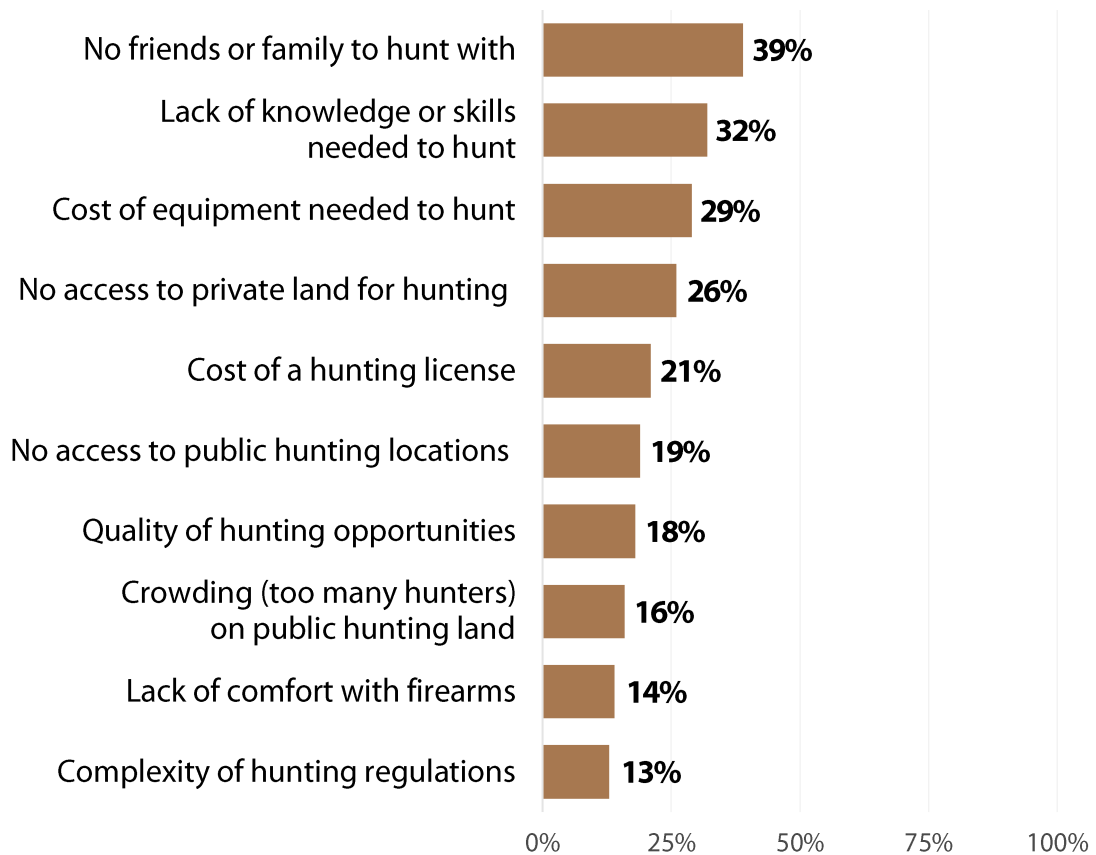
No friends or family to hunt with 39%
Lack of knowledge or skills needed to hunt 32%
Cost of equipment needed to hunt 29%
No access to private land for hunting 26%
Cost of a hunting license 21%
No access to public hunting locations 19%
Quality of hunting opportunities 18%
Crowding (too many hunters) on public hunting land 16%
Lack of comfort with firearms 14%
Complexity of hunting regulations 13%

0% 25% 50% 75% 100%